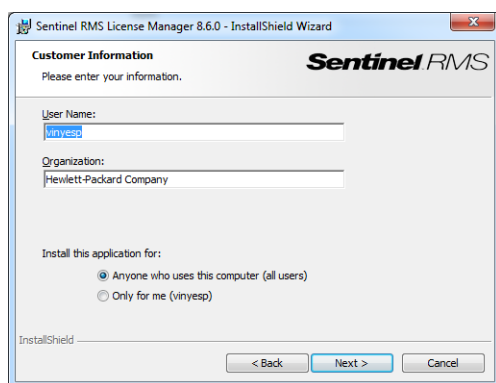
Sentinel RMS License Manager 8.6.0 - InstallShield Wizard

Customer Information
Please enter your information.

Sentinel RMS

User Name:
vinyesp

Organization:
Hewlett-Packard Company

Install this application for:
Anyone who uses this computer (all users)
Only for me (vinyesp)

InstallShield

< Back
Next >
Cancel